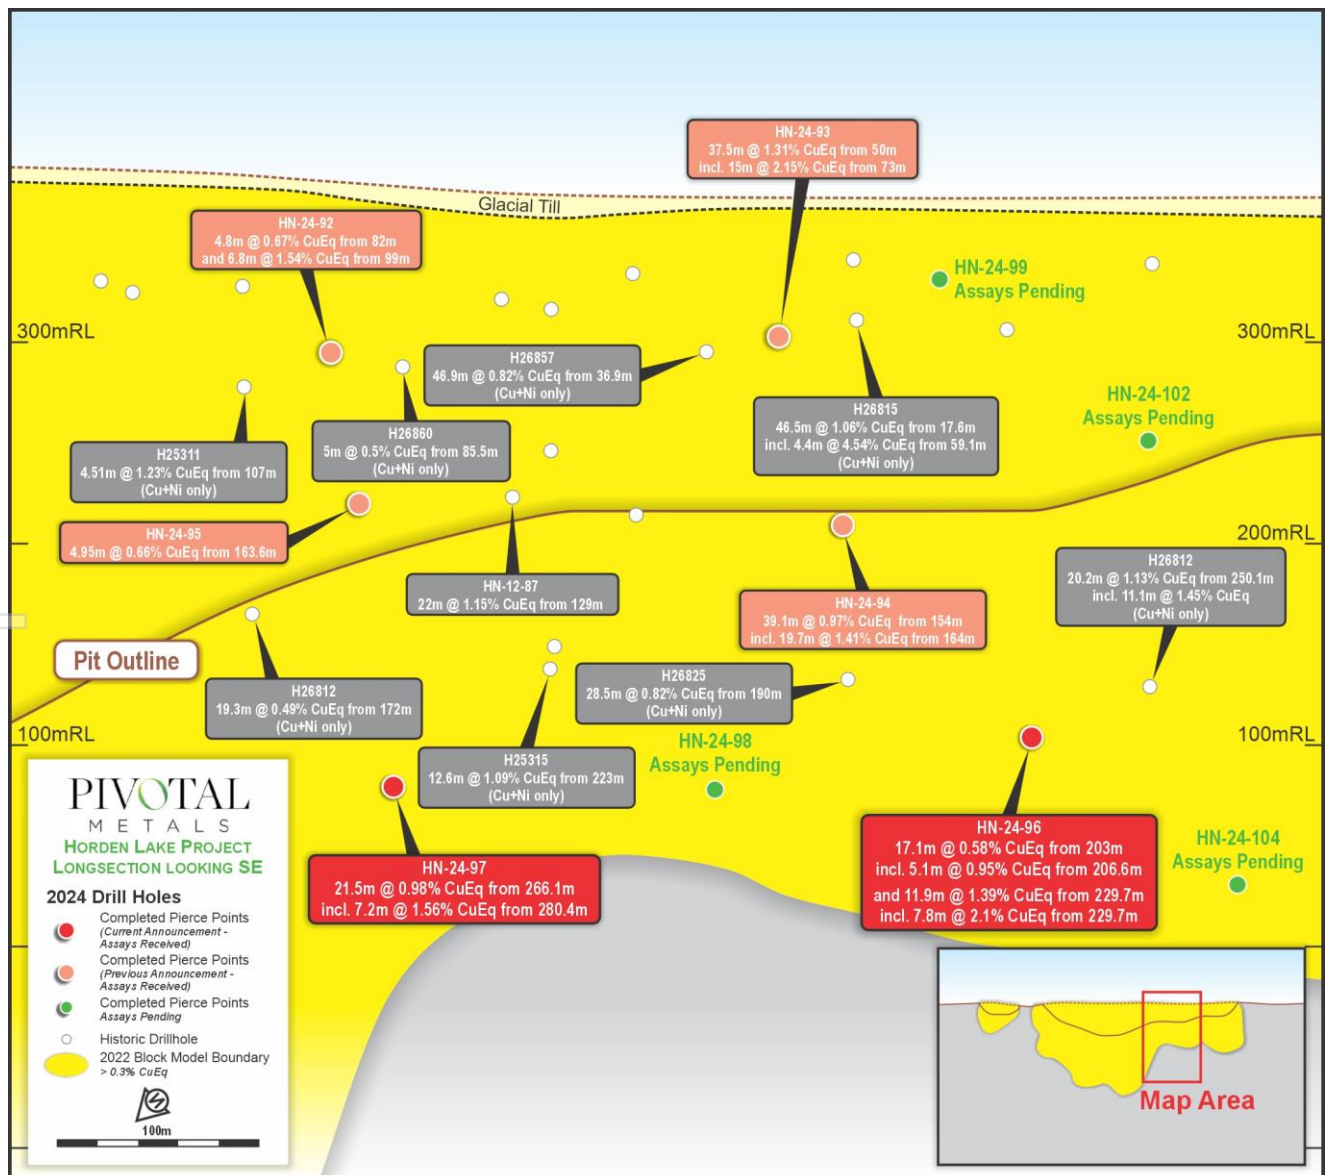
HN-24-93
37.5m @ 1.31% CuEq from 50m
incl. 15m @ 2.15% CuEq from 73m

Glacial Till

HN-24-92
4.8m @ 0.67% CuEq from 82m
and 6.8m @ 1.54% CuEq from 99m

HN-24-99
Assays Pending

300mRL

300mRL

H26857
46.9m @ 0.82% CuEq from 36.9m
(Cu+Ni only)

H26815
46.5m @ 1.06% CuEq from 17.6m
incl. 4.4m @ 4.54% CuEq from 59.1m
(Cu+Ni only)

HN-24-102
Assays Pending

H26860
5m @ 0.5% CuEq from 85.5m
(Cu+Ni only)

H25311
4.51m @ 1.23% CuEq from 107m
(Cu+Ni only)

HN-24-95
4.95m @ 0.66% CuEq from 163.6m

200mRL

H26812
20.2m @ 1.13% CuEq from 250.1m
incl. 11.1m @ 1.45% CuEq
(Cu+Ni only)

HN-12-87
22m @ 1.15% CuEq from 129m

HN-24-94
39.1m @ 0.97% CuEq from 154m
incl. 19.7m @ 1.41% CuEq from 164m

Pit Outline

H26812
19.3m @ 0.49% CuEq from 172m
(Cu+Ni only)

H26825
28.5m @ 0.82% CuEq from 190m
(Cu+Ni only)

100mRL

100mRL

HN-24-98
Assays Pending

H25315
12.6m @ 1.09% CuEq from 223m
(Cu+Ni only)

PIVOTAL
METALS
HORDEN LAKE PROJECT
LONGSECTION LOOKING SE

2024 Drill Holes
Completed Pierce Points
(Current Announcement - Assays Received)
Completed Pierce Points
(Previous Announcement - Assays Received)
Completed Pierce Points
Assays Pending
Historic Drillhole
2022 Block Model Boundary
> 0.3% CuEq

100m

HN-24-97
21.5m @ 0.98% CuEq from 266.1m
incl. 7.2m @ 1.56% CuEq from 280.4m

HN-24-96
17.1m @ 0.58% CuEq from 203m
incl. 5.1m @ 0.95% CuEq from 206.6m
and 11.9m @ 1.39% CuEq from 229.7m
incl. 7.8m @ 2.1% CuEq from 229.7m

HN-24-104
Assays Pending

Map Area